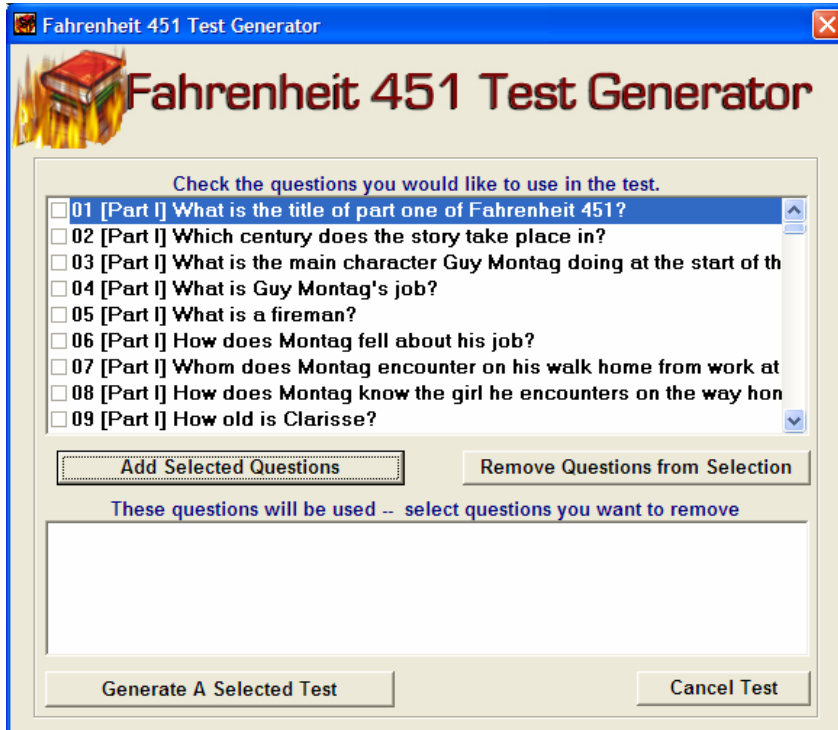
Fahrenheit 451 Test Generator

Fahrenheit 451 Test Generator

Check the questions you would like to use in the test.

01 [Part I] What is the title of part one of Fahrenheit 451?
02 [Part I] Which century does the story take place in?
03 [Part I] What is the main character Guy Montag doing at the start of th
04 [Part I] What is Guy Montag's job?
05 [Part I] What is a fireman?
06 [Part I] How does Montag fell about his job?
07 [Part I] Whom does Montag encounter on his walk home from work at
08 [Part I] How does Montag know the girl he encounters on the way hon
09 [Part I] How old is Clarisse?

Add Selected Questions

Remove Questions from Selection

These questions will be used -- select questions you want to remove

Generate A Selected Test

Cancel Test